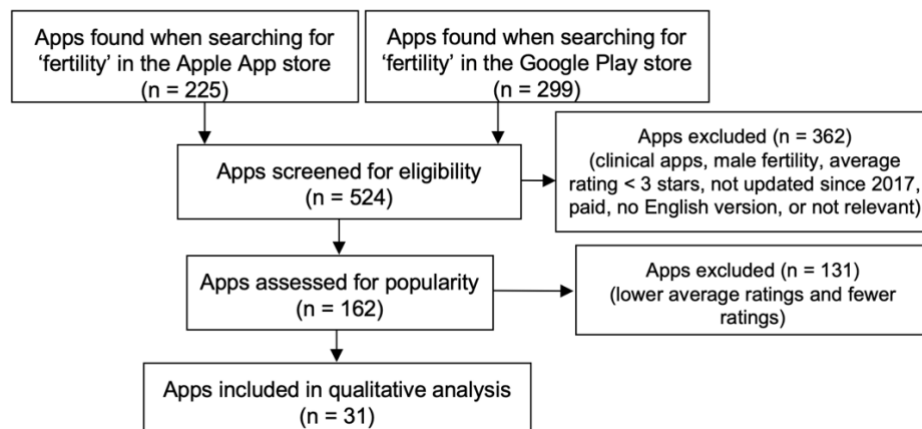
Apps found when searching for ‘fertility’ in the Apple App store (n = 225)

Apps found when searching for ‘fertility’ in the Google Play store (n = 299)

Apps screened for eligibility (n = 524)

Apps excluded (n = 362) (clinical apps, male fertility, average rating < 3 stars, not updated since 2017, paid, no English version, or not relevant)

Apps assessed for popularity (n = 162)

Apps excluded (n = 131) (lower average ratings and fewer ratings)

Apps included in qualitative analysis (n = 31)